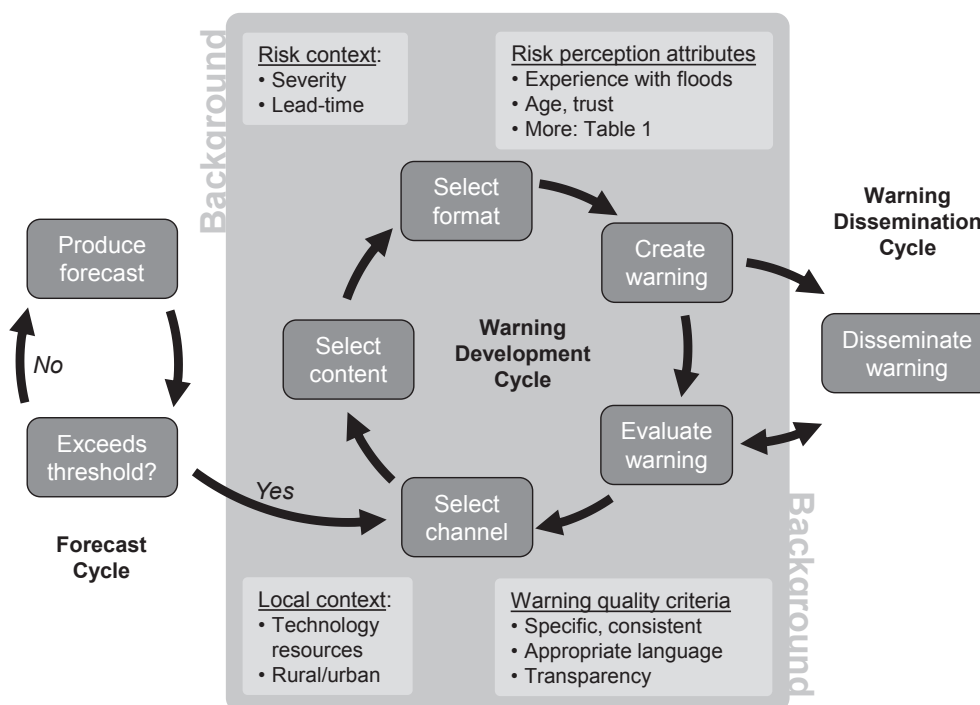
Background

Risk context:
• Severity
• Lead-time

Risk perception attributes
• Experience with floods
• Age, trust
• More: Table 1

Produce forecast

No

Exceeds threshold?

Yes

Forecast Cycle

Select format

Create warning

Warning Development Cycle

Select content

Evaluate warning

Select channel

Warning Dissemination Cycle

Disseminate warning

Local context:
• Technology resources
• Rural/urban

Warning quality criteria
• Specific, consistent
• Appropriate language
• Transparency

Background